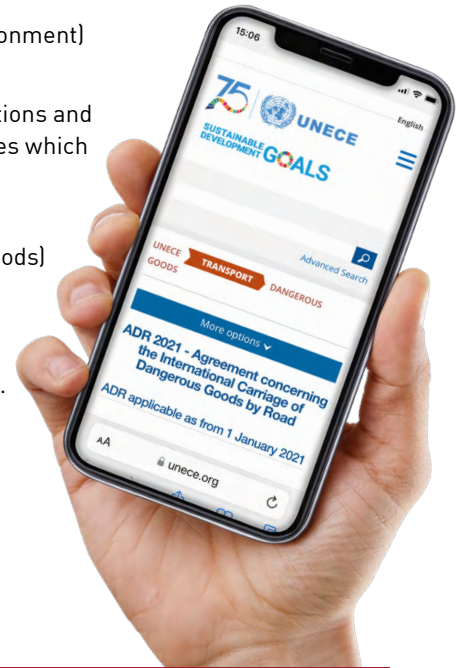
onment)

tions and
es which

ods)

.

15:06

75

UNECE

English

SUSTAINABLE DEVELOPMENT GOALS

UNECE
GOODS
TRANSPORT
DANGEROUS

Advanced Search

More options

ADR 2021 - Agreement concerning the International Carriage of Dangerous Goods by Road

ADR applicable as from 1 January 2021

AA

unece.org